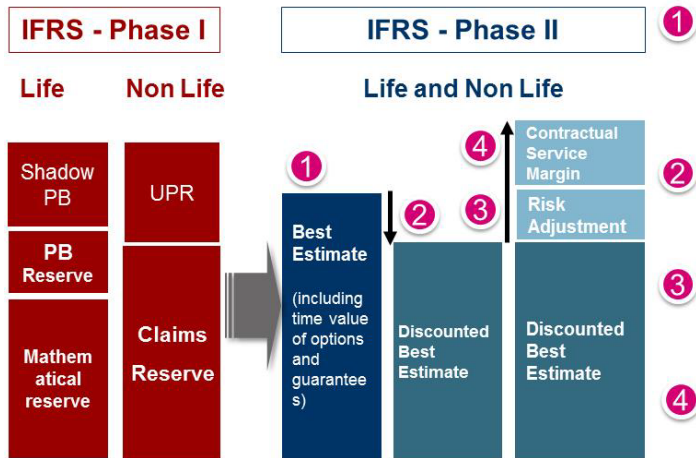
IFRS - Phase I

IFRS - Phase II

1

Life

Non Life

Life and Non Life

Shadow PB

PB Reserve

Mathematical reserve

UPR

Claims Reserve

1

Best Estimate

(including time value of options and guarantees)

2

Discounted Best Estimate

4

3

Contractual Service Margin

Risk Adjustment

Discounted Best Estimate

2

3

4